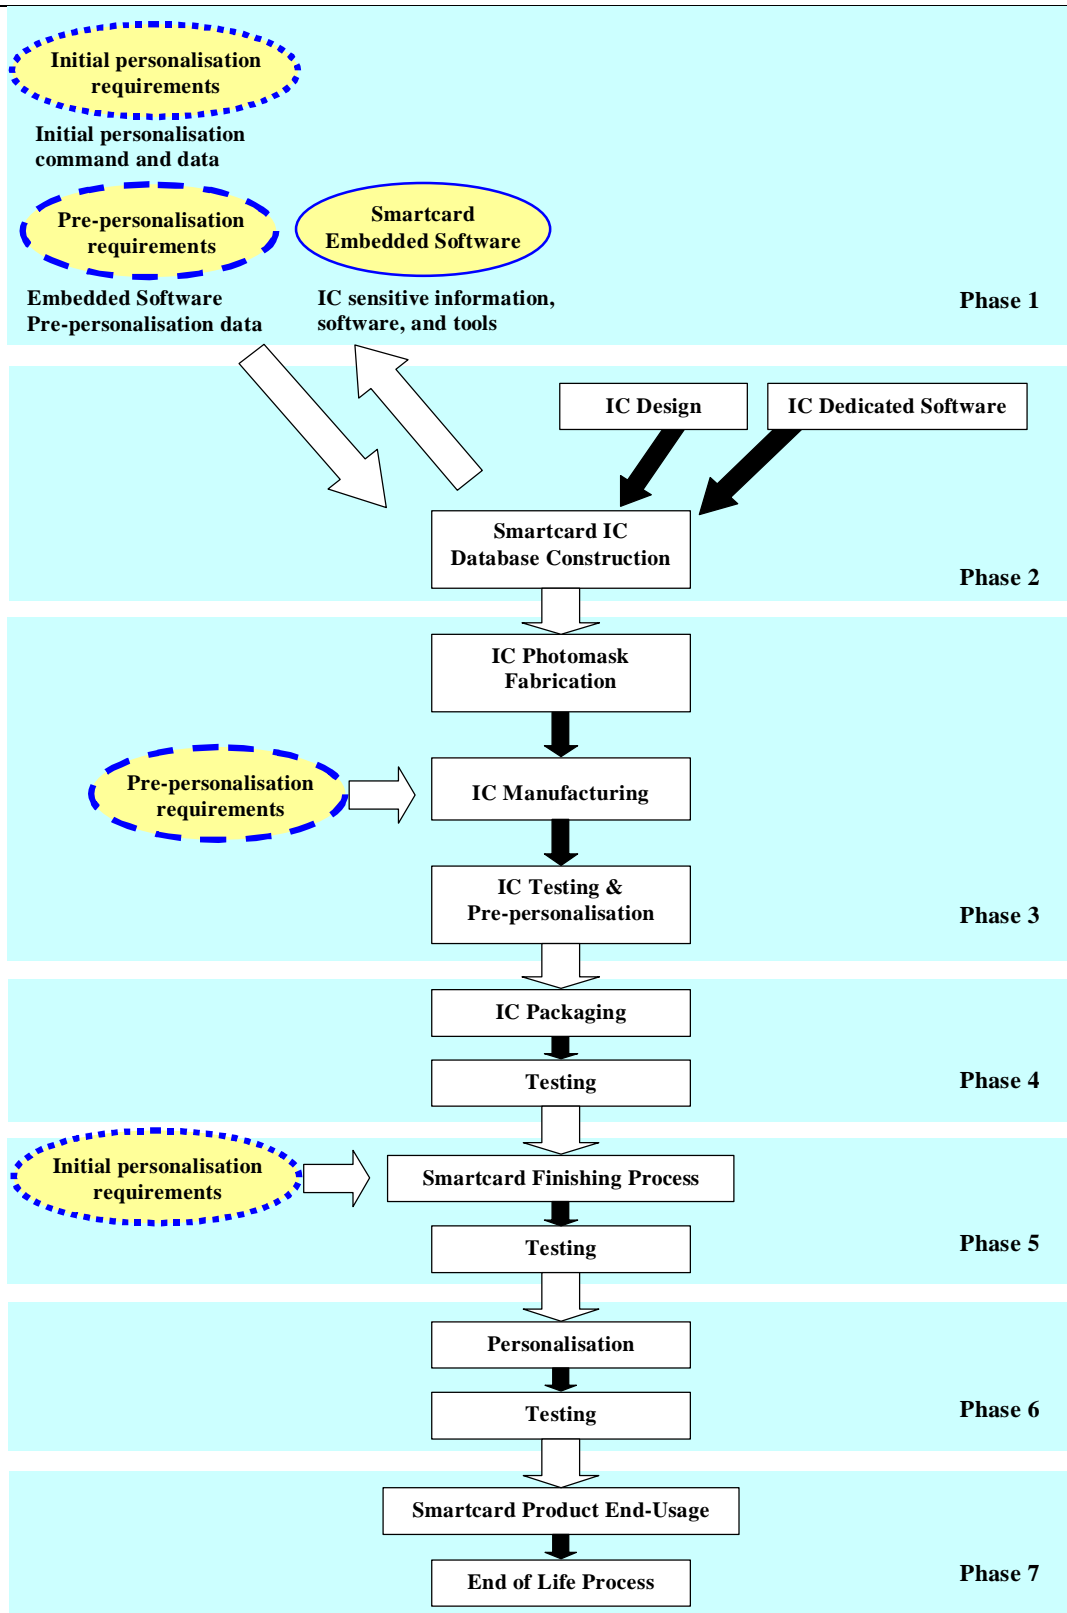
Initial personalisation requirements

Initial personalisation command and data

Pre-personalisation requirements

Smartcard Embedded Software

Embedded Software Pre-personalisation data

IC sensitive information, software, and tools

Phase 1

IC Design

IC Dedicated Software

Smartcard IC Database Construction

Phase 2

IC Photomask Fabrication

Pre-personalisation requirements

IC Manufacturing

IC Testing & Pre-personalisation

Phase 3

IC Packaging

Testing

Phase 4

Initial personalisation requirements

Smartcard Finishing Process

Testing

Phase 5

Personalisation

Testing

Phase 6

Smartcard Product End-Usage

End of Life Process

Phase 7